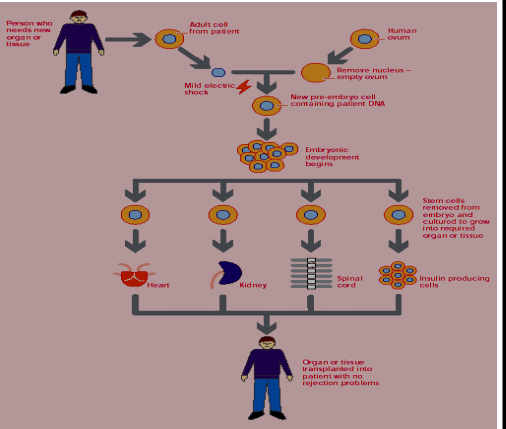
Person who needs new organ or tissue

Adult cell from patient

Human ovum

Remove nucleus – empty ovum

Mild electric shock

New pre-embryo cell containing patient DNA

Embryonic development begins

Stem cells removed from embryo and cultured to grow into required organ or tissue

Heart

Kidney

Spinal cord

Insulin producing cells

Organ or tissue transplanted into patient with no rejection problems